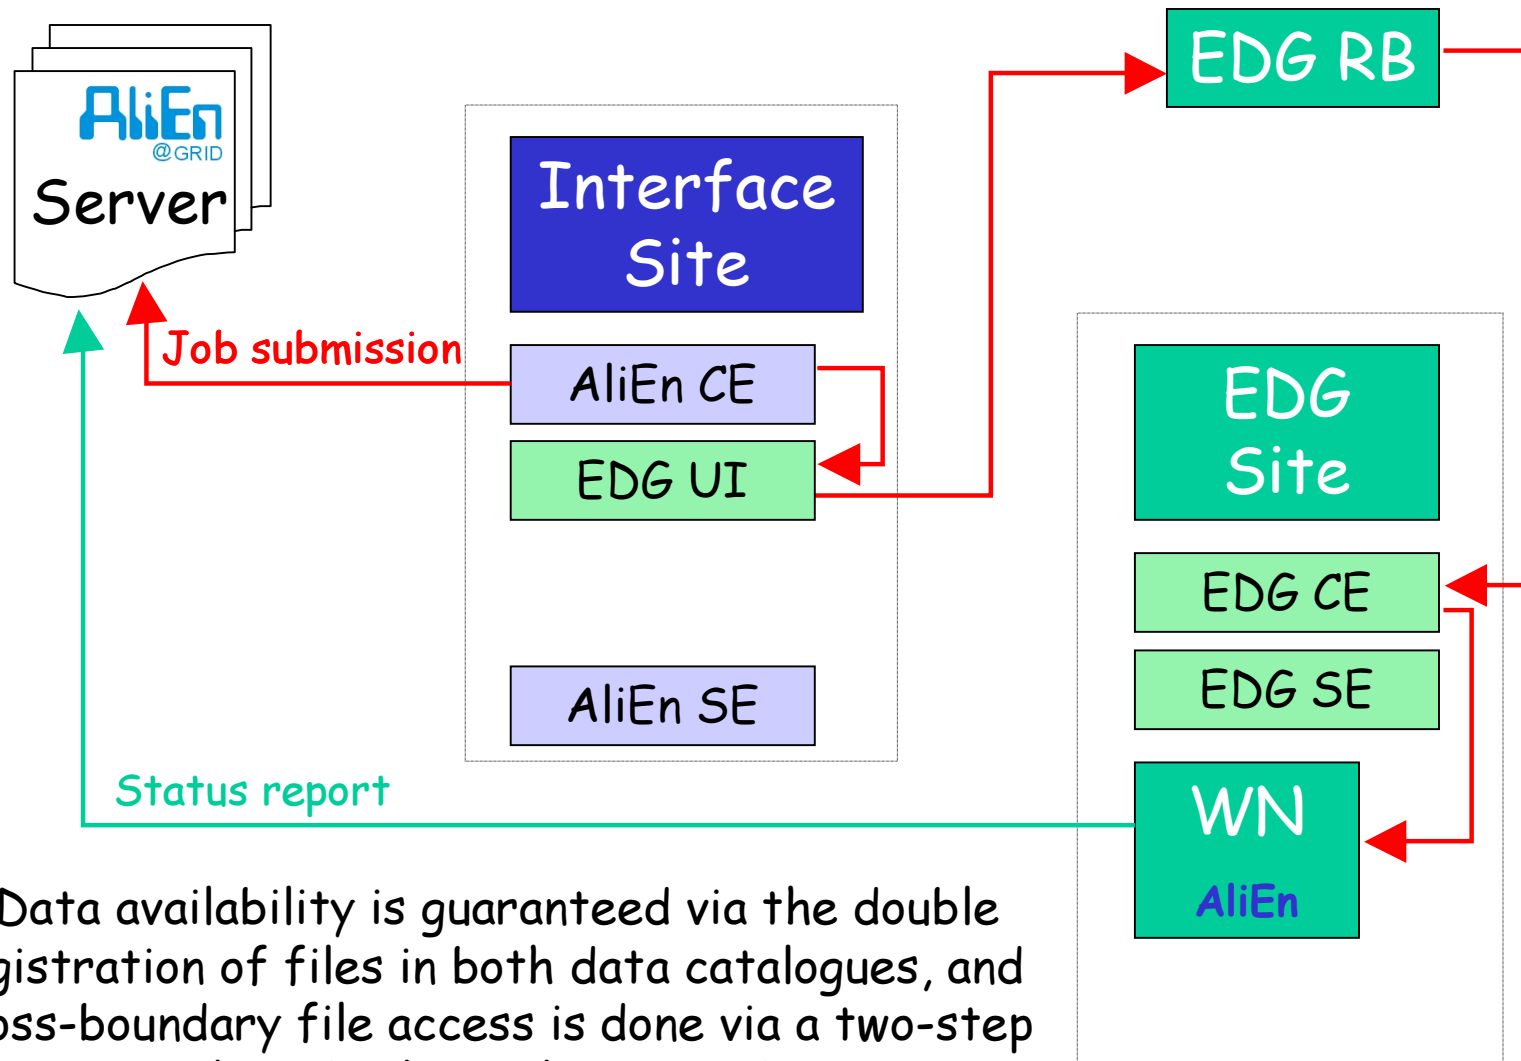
AliEn
@GRID
Server

Job submission

Interface Site

AliEn CE

EDG UI

AliEn SE

EDG RB

EDG Site

EDG CE

EDG SE

WN
AliEn

Status report

Data availability is guaranteed via the double gistration of files in both data catalogues, and oss-boundary file access is done via a two-step